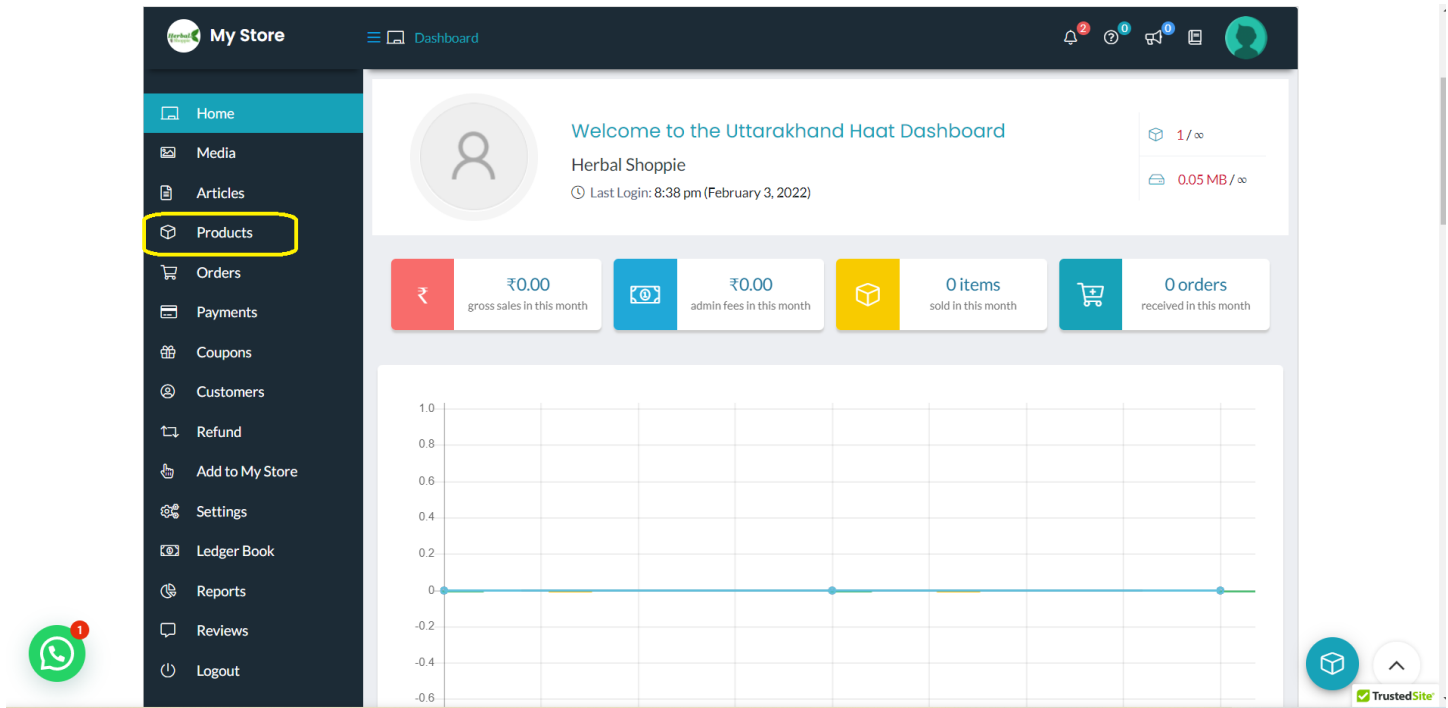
Herbal Shoppie My Store

Dashboard

2 0 0

Home
Media
Articles
Products
Orders
Payments
Coupons
Customers
Refund
Add to My Store
Settings
Ledger Book
Reports
Reviews
Logout

Welcome to the Uttarakhand Haat Dashboard

Herbal Shoppie

Last Login: 8:38 pm (February 3, 2022)

1 / ∞

0.05 MB / ∞

₹0.00
gross sales in this month

₹0.00
admin fees in this month

0 items
sold in this month

0 orders
received in this month

1.0
0.8
0.6
0.4
0.2
0
-0.2
-0.4
-0.6

1

TrustedSite